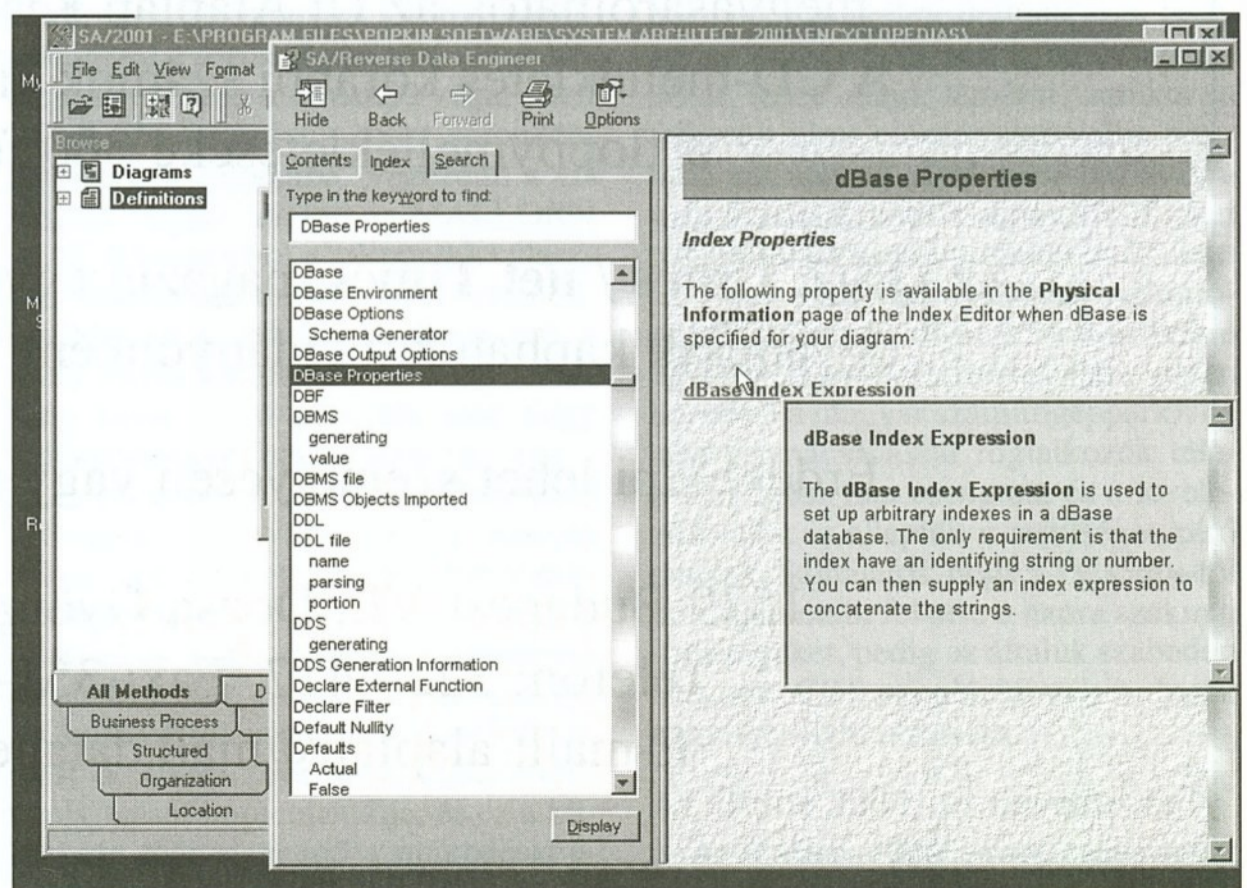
SA/2001 - E:\PROGRAM FILES\POPKIN SOFTWARE\SYSTEM ARCHITECT 2001\ENCYCLOPEDIAS\

File Edit View Format

Browse

Diagrams
Definitions

All Methods
Business Process
Structured
Organization
Location

SA/Reverse Data Engineer

Hide Back Forward Print Options

Contents Index Search

Type in the keyword to find:

DBase Properties

DBase
DBase Environment
DBase Options
Schema Generator
DBase Output Options
DBase Properties
DBF
DBMS
generating
value
DBMS file
DBMS Objects Imported
DDL
DDL file
name
parsing
portion
DDS
generating
DDS Generation Information
Declare External Function
Declare Filter
Default Nullity
Defaults
Actual
False

Display

dBase Properties

Index Properties

The following property is available in the Physical Information page of the Index Editor when dBase is specified for your diagram:

dBase Index Expression

dBase Index Expression

The dBase Index Expression is used to set up arbitrary indexes in a dBase database. The only requirement is that the index have an identifying string or number. You can then supply an index expression to concatenate the strings.